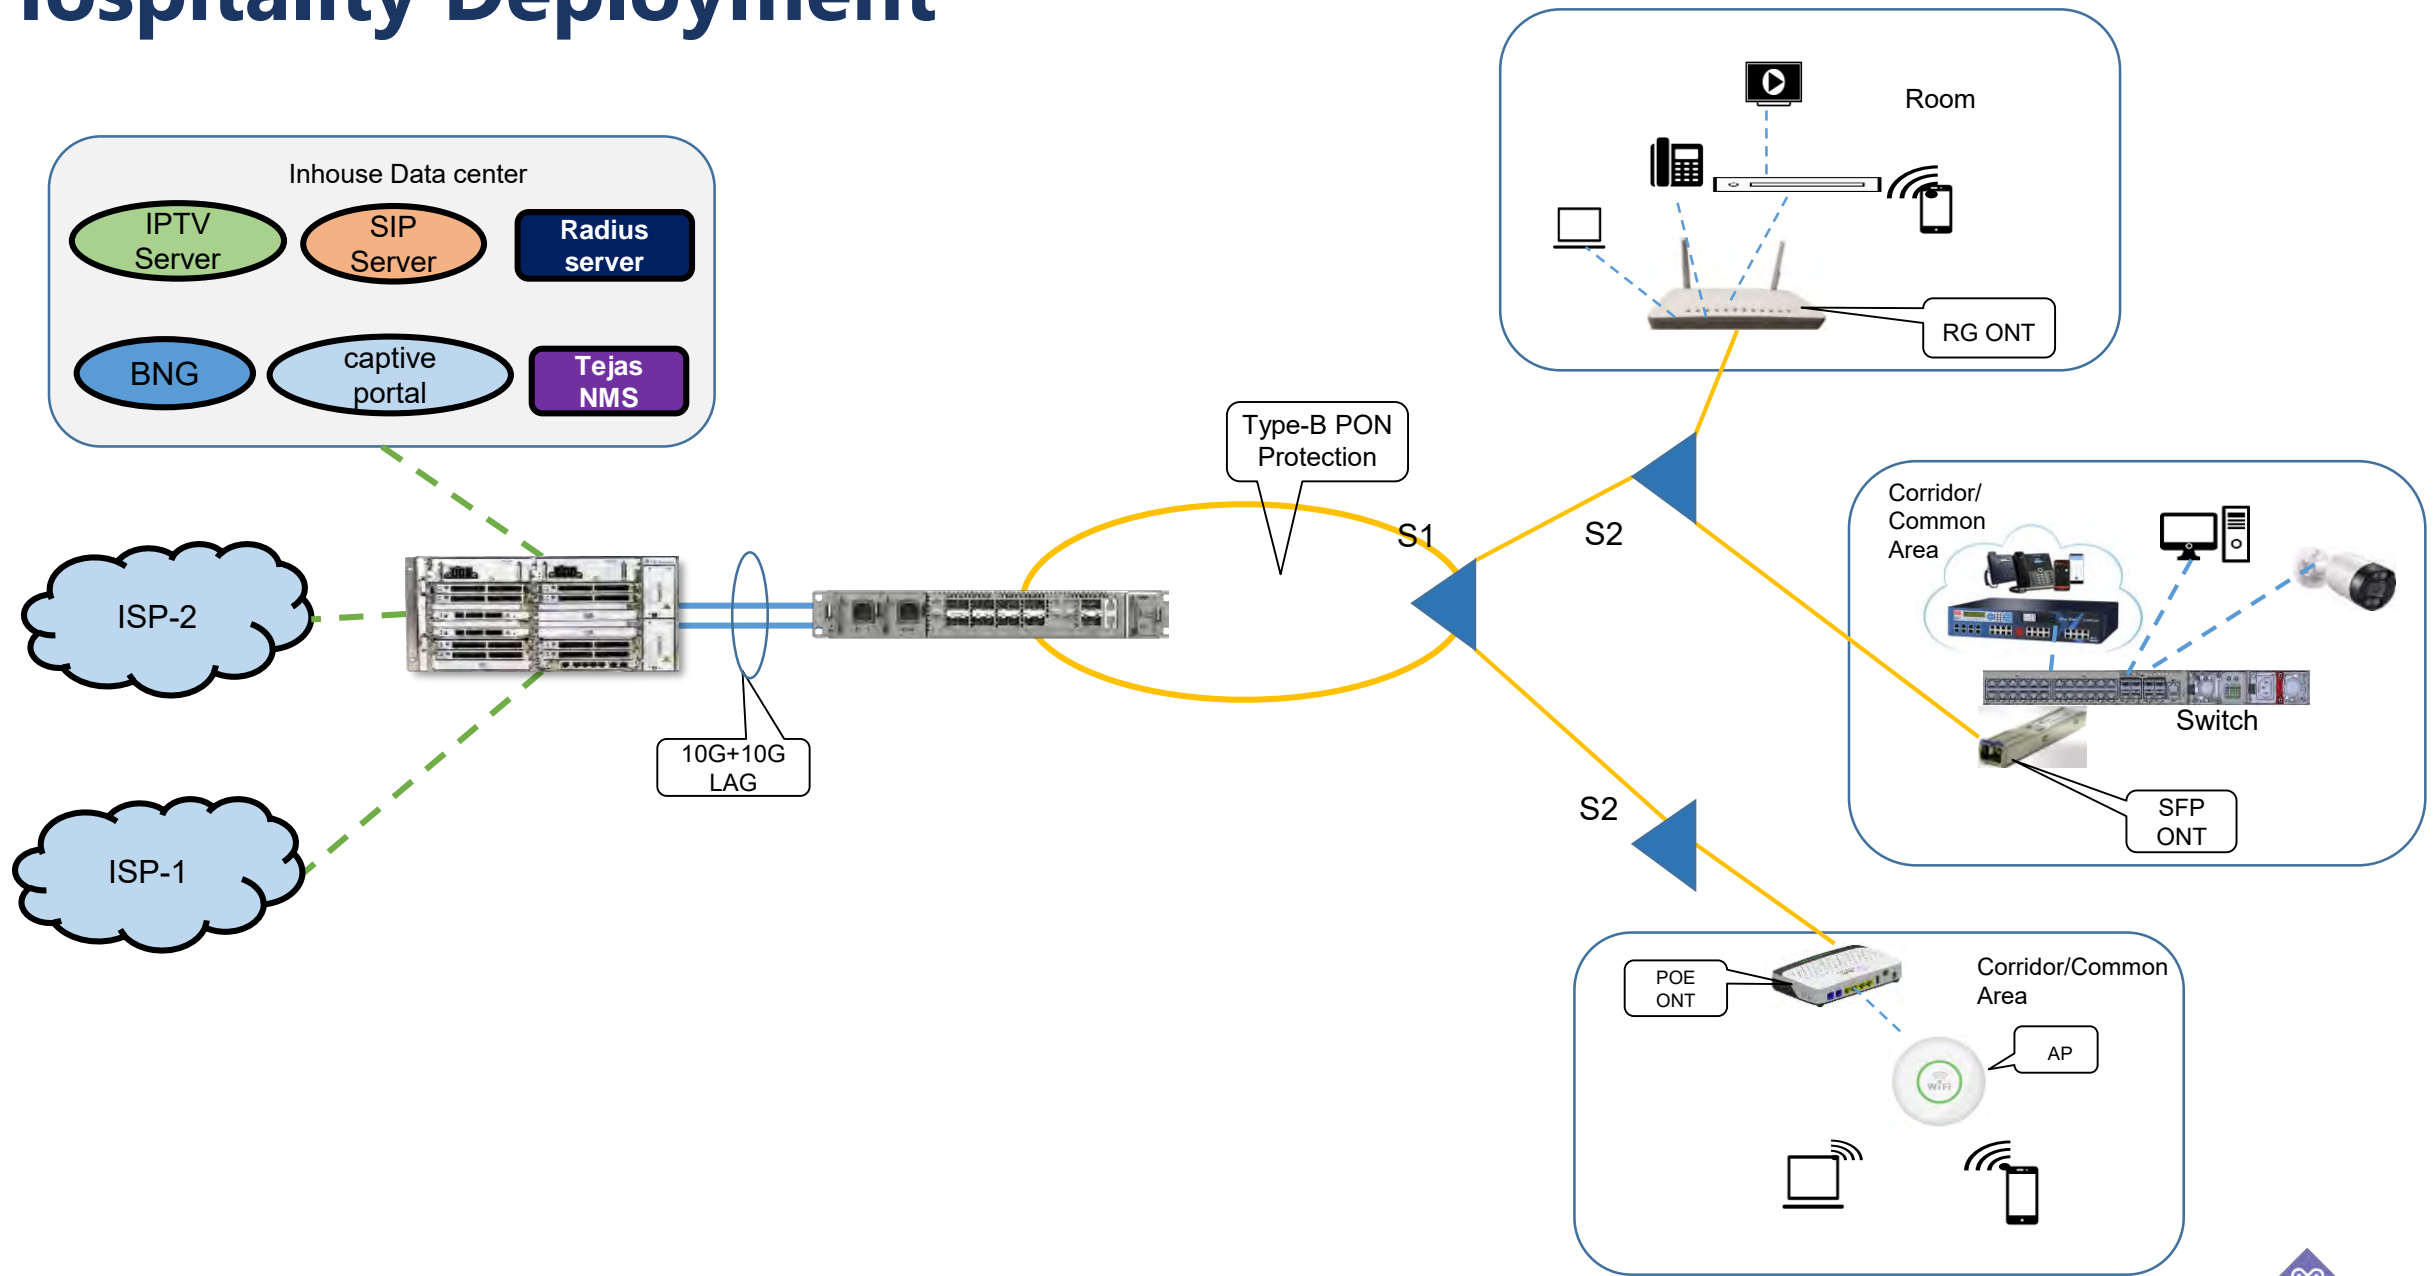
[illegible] Deployment

Inhouse Data center

IPTV Server

SIP Server

Radius server

BNG

captive portal

Tejas NMS

ISP-2

ISP-1

10G+10G LAG

Type-B PON Protection

S1

S2

S2

Room

RG ONT

Corridor/ Common Area

Switch

SFP ONT

POE ONT

Corridor/Common Area

AP